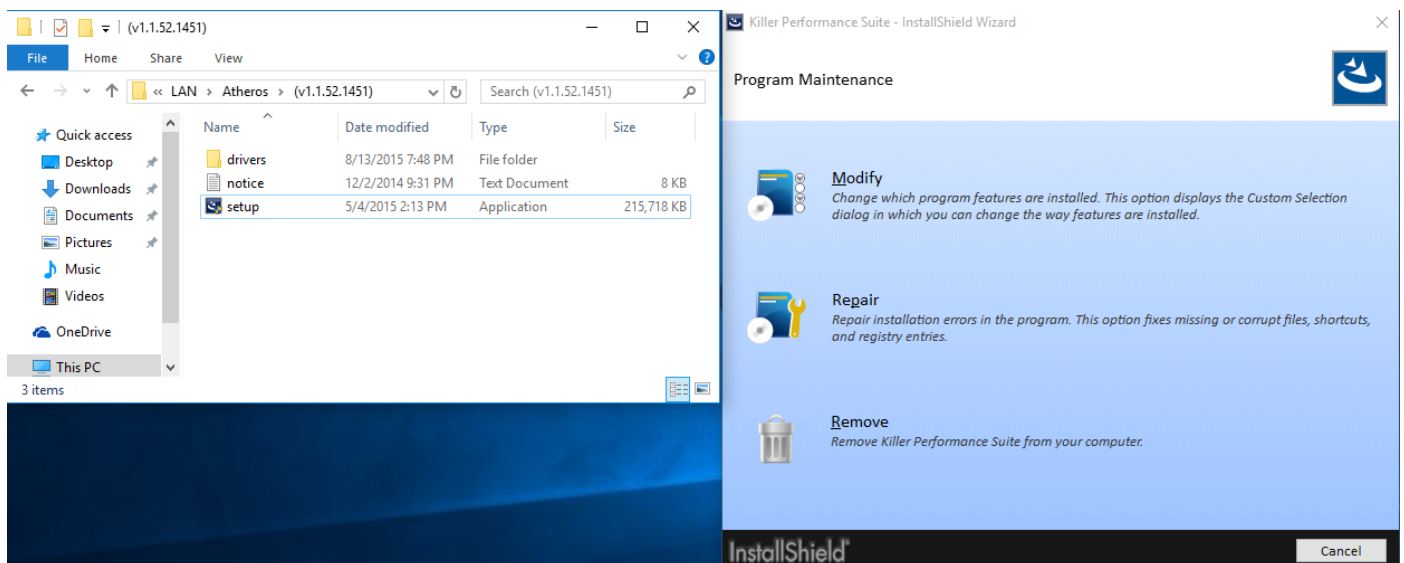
(v1.1.52.1451)

File Home Share View

« LAN › Atheros › (v1.1.52.1451)

Search (v1.1.52.1451)

Quick access
Desktop
Downloads
Documents
Pictures
Music
Videos
OneDrive
This PC

| Name | Date modified | Type | Size |
|---|---|---|---|
| drivers | 8/13/2015 7:48 PM | File folder | |
| notice | 12/2/2014 9:31 PM | Text Document | 8 KB |
| setup | 5/4/2015 2:13 PM | Application | 215,718 KB |

3 items

Killer Performance Suite - InstallShield Wizard

Program Maintenance

Modify
Change which program features are installed. This option displays the Custom Selection dialog in which you can change the way features are installed.

Repair
Repair installation errors in the program. This option fixes missing or corrupt files, shortcuts, and registry entries.

Remove
Remove Killer Performance Suite from your computer.

InstallShield

Cancel